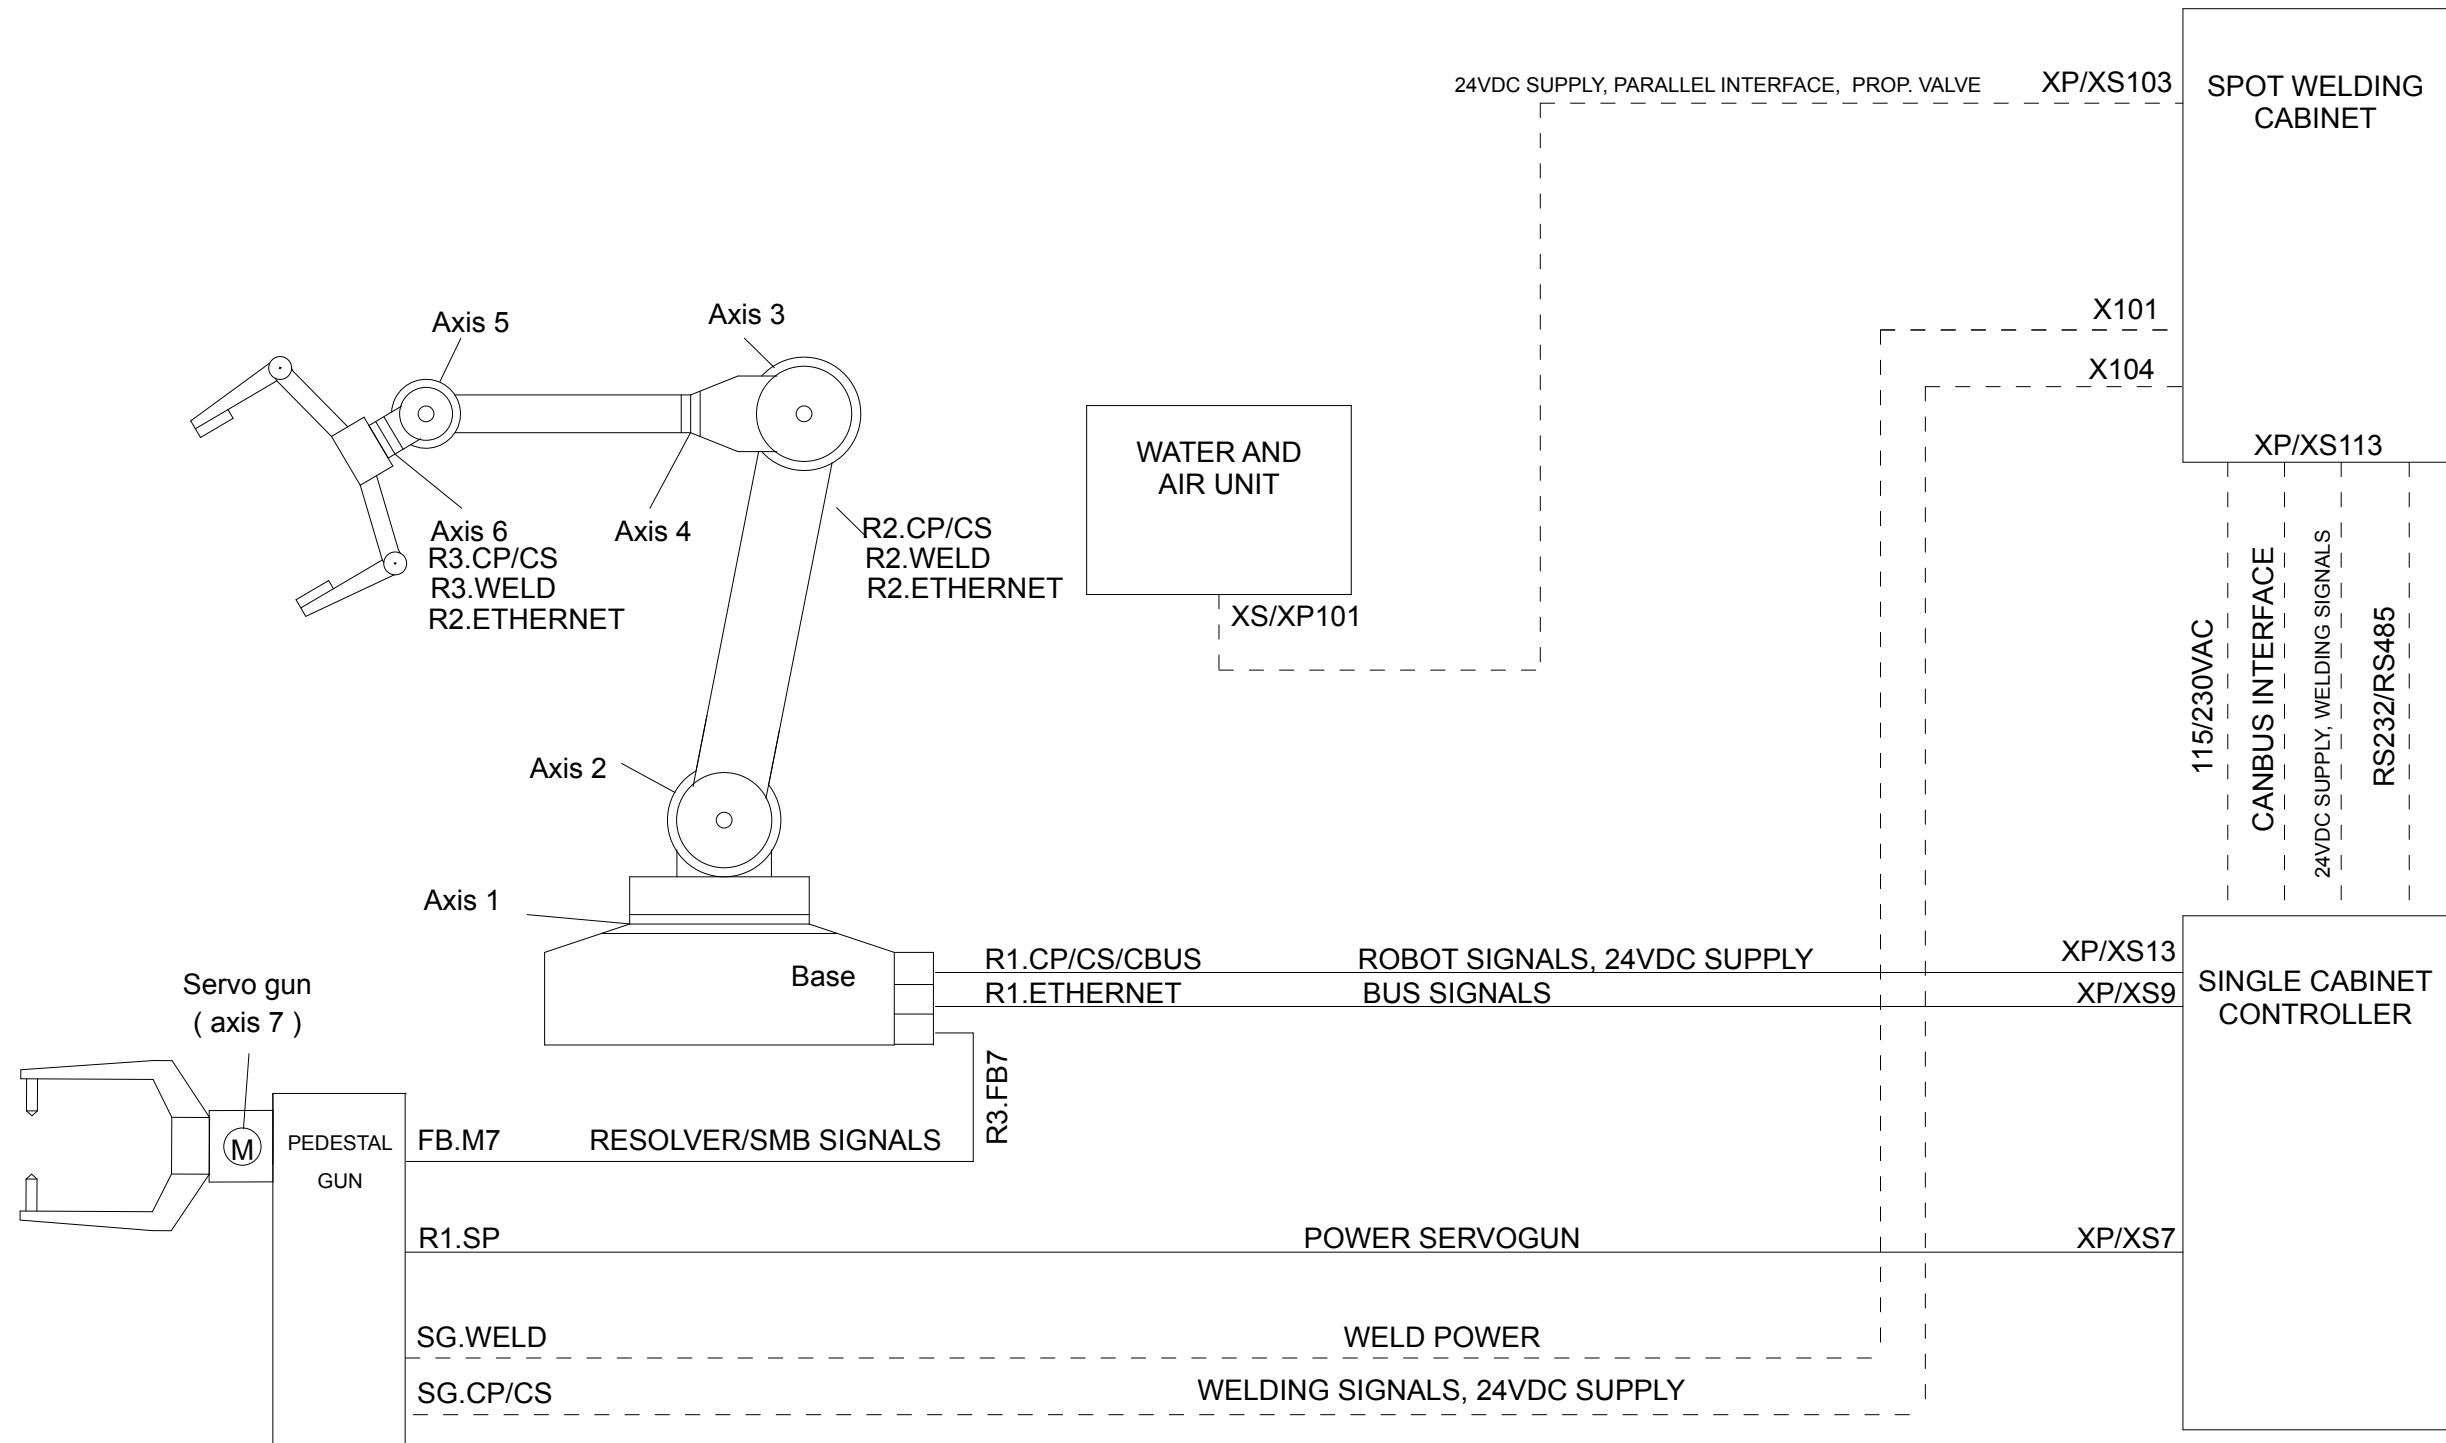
24VDC SUPPLY, PARALLEL INTERFACE, PROP. VALVE

XP/XS103

SPOT WELDING CABINET

X101

X104

XP/XS113

Axis 5

Axis 3

Axis 6
R3.CP/CS
R3.WELD
R2.ETHERNET

Axis 4

R2.CP/CS
R2.WELD
R2.ETHERNET

WATER AND AIR UNIT

XS/XP101

115/230VAC

CANBUS INTERFACE

24VDC SUPPLY, WELDING SIGNALS

RS232/RS485

Axis 2

Axis 1

Base

R1.CP/CS/CBUS

ROBOT SIGNALS, 24VDC SUPPLY

XP/XS13

R1.ETHERNET

BUS SIGNALS

XP/XS9

SINGLE CABINET CONTROLLER

Servo gun
( axis 7 )

M

PEDESTAL GUN

R3.FB7

FB.M7

RESOLVER/SMB SIGNALS

R1.SP

POWER SERVOGUN

XP/XS7

SG.WELD

WELD POWER

SG.CP/CS

WELDING SIGNALS, 24VDC SUPPLY